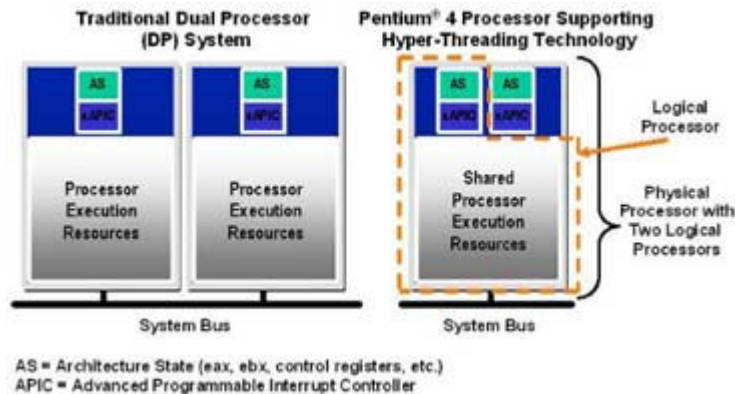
Traditional Dual Processor (DP) System

AS
xAPIC

Processor Execution Resources

AS
xAPIC

Processor Execution Resources

System Bus

Pentium® 4 Processor Supporting Hyper-Threading Technology

AS
xAPIC

AS
xAPIC

Shared Processor Execution Resources

System Bus

Logical Processor

Physical Processor with Two Logical Processors

AS = Architecture State (eax, ebx, control registers, etc.)
APIC = Advanced Programmable Interrupt Controller